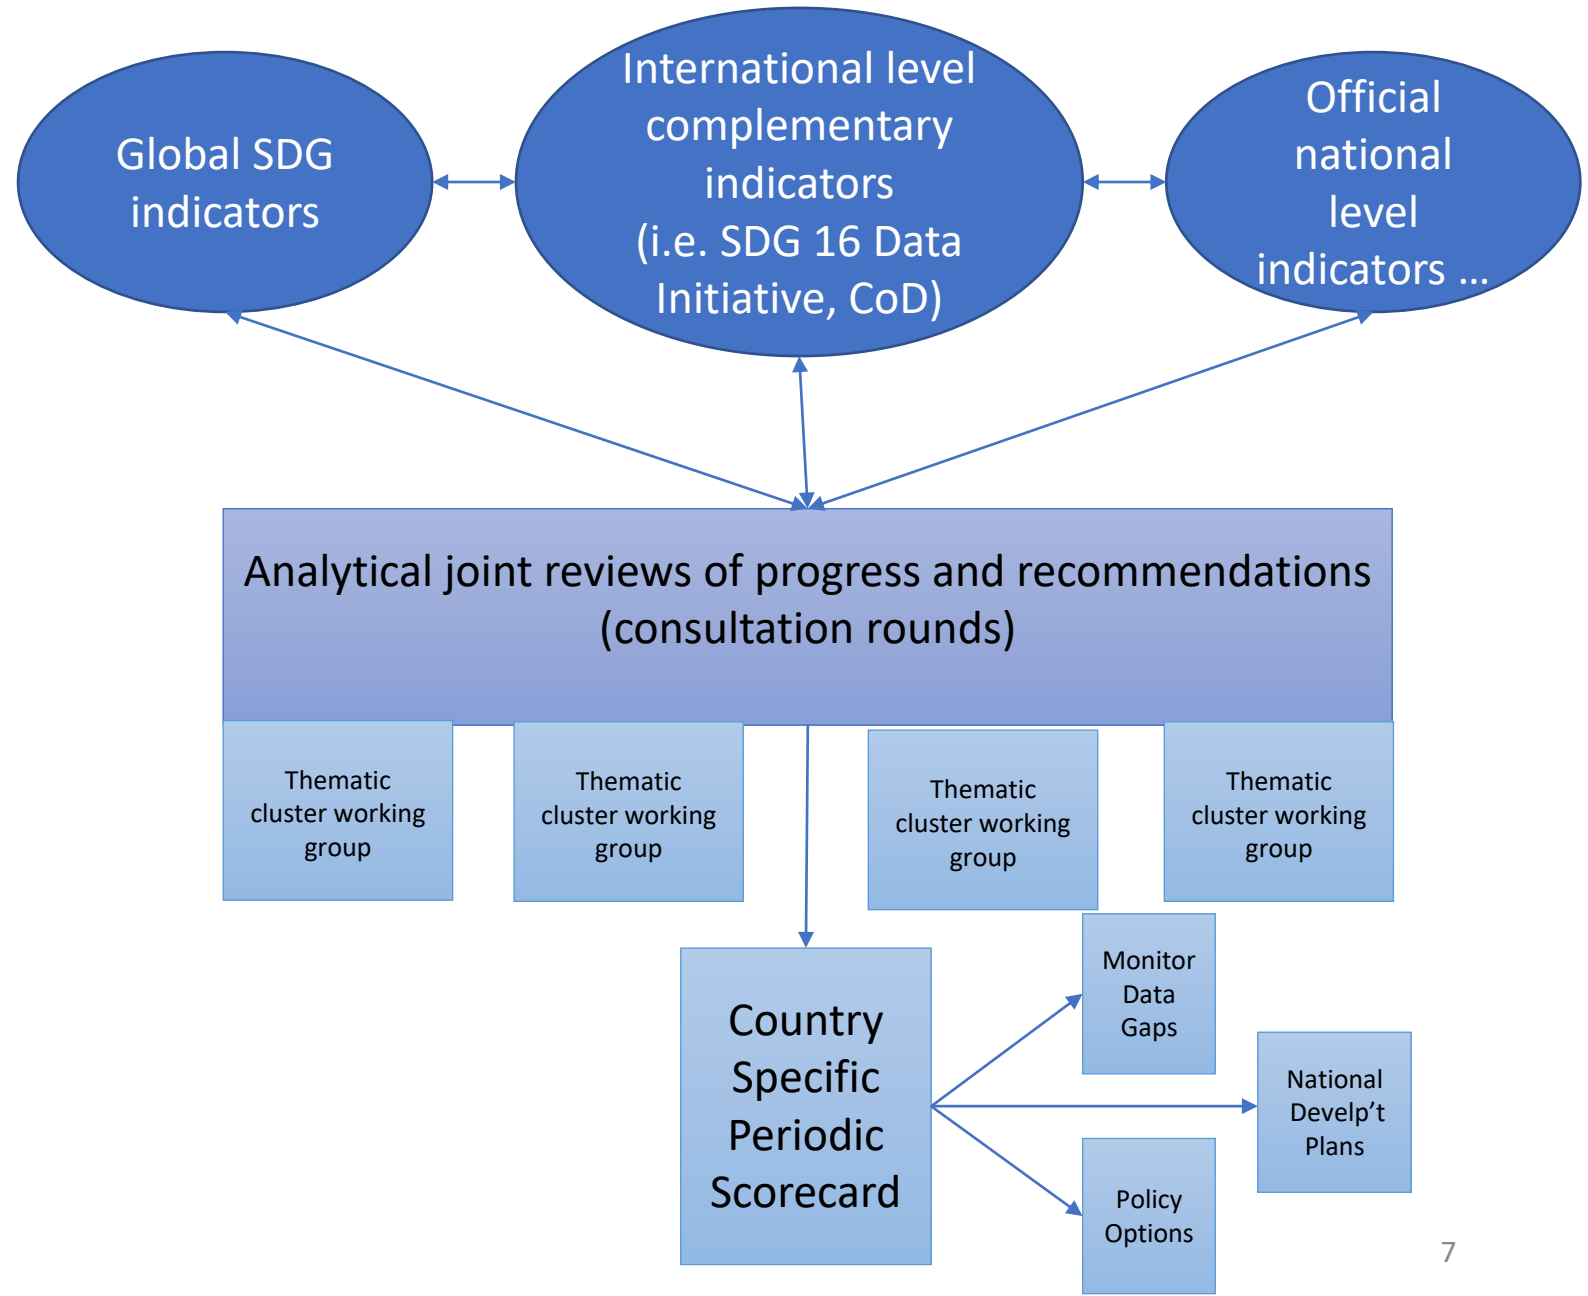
Global SDG indicators

International level complementary indicators (i.e. SDG 16 Data Initiative, CoD)

Official national level indicators …

Analytical joint reviews of progress and recommendations (consultation rounds)

Thematic cluster working group

Thematic cluster working group

Thematic cluster working group

Thematic cluster working group

Country Specific Periodic Scorecard

Monitor Data Gaps

National Develp't Plans

Policy Options

7